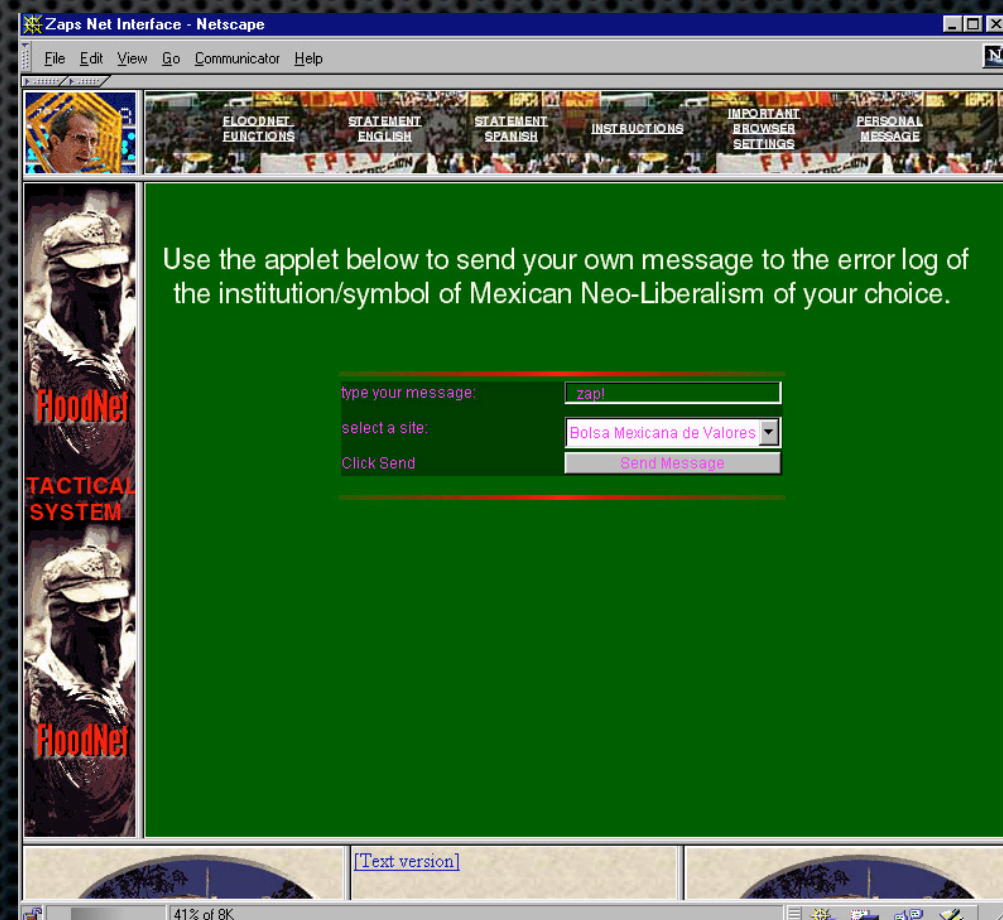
Zaps Net Interface - Netscape

File Edit View Go Communicator Help

FLOODNET FUNCTIONS
STATEMENT ENGLISH
STATEMENT SPANISH
INSTRUCTIONS
IMPORTANT BROWSER SETTINGS
PERSONAL MESSAGE

FPFV

FloodNet
TACTICAL SYSTEM
FloodNet

Use the applet below to send your own message to the error log of the institution/symbol of Mexican Neo-Liberalism of your choice.

type your message: zap!
select a site: Bolsa Mexicana de Valores
Click Send
Send Message

[Text version]

41% of 8K